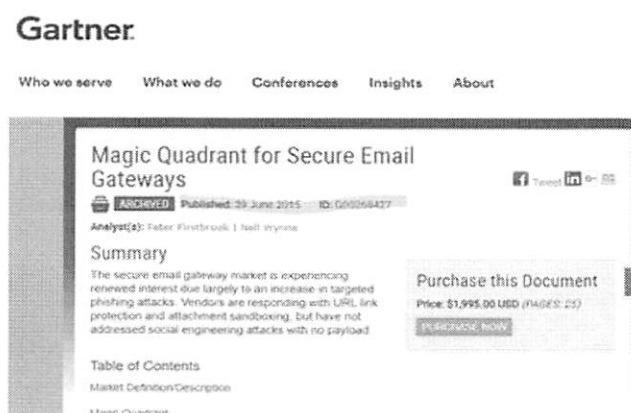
Gartner

Who we serve What we do Conferences Insights About

Magic Quadrant for Secure Email Gateways

Tweet in

ARCHIVED Published: 29 June 2015 ID: G00268427

Analyst(s): Peter Firstbrook | Neil Wynne

Summary

The secure email gateway market is experiencing renewed interest due largely to an increase in targeted phishing attacks. Vendors are responding with URL link protection and attachment sandboxing, but have not addressed social engineering attacks with no payload.

Purchase this Document

Price: $1,995.00 USD (PAGES: 25)

PURCHASE NOW

Table of Contents

Market Definition/Description

Magic Quadrant